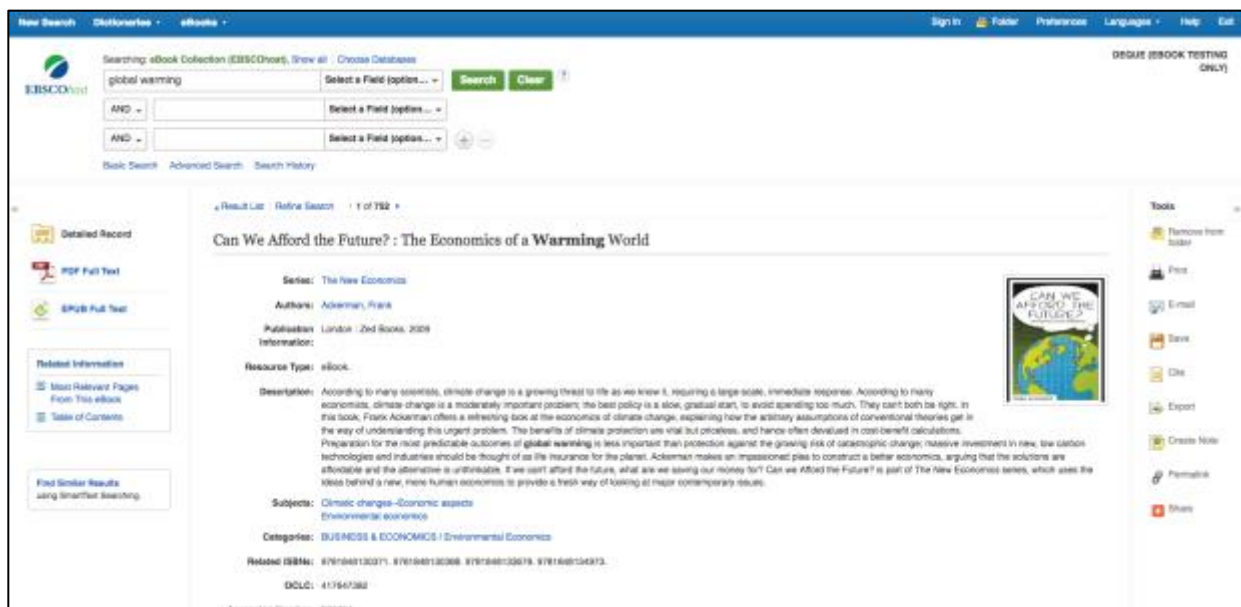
New Search Dictionaries eBooks

Sign In Folder Preferences Languages Help Exit

EBSCOhost

Searching: eBook Collection (EBSCOhost), Show all | Choose Databases

global warming | Select a Field (option... | Search | Clear | ?

AND | | Select a Field (option...

AND | | Select a Field (option...

Basic Search Advanced Search Search History

DEQUE (EBOOK TESTING ONLY)

Detailed Record

PDF Full Text

EPUB Full Text

Related Information

Most Relevant Pages From This eBook

Table of Contents

Find Similar Results using SmartText Searching.

« Result List | Refine Search ‹ 1 of 752 ›

Can We Afford the Future? : The Economics of a **Warming** World

Series: The New Economics

Authors: Ackerman, Frank

Publication Information: London : Zed Books. 2009

Resource Type: eBook.

Description: According to many scientists, climate change is a growing threat to life as we know it, requiring a large-scale, immediate response. According to many economists, climate change is a moderately important problem; the best policy is a slow, gradual start, to avoid spending too much. They can't both be right. In this book, Frank Ackerman offers a refreshing look at the economics of climate change, explaining how the arbitrary assumptions of conventional theories get in the way of understanding this urgent problem. The benefits of climate protection are vital but priceless, and hence often devalued in cost-benefit calculations. Preparation for the most predictable outcomes of **global warming** is less important than protection against the growing risk of catastrophic change; massive investment in new, low carbon technologies and industries should be thought of as life insurance for the planet. Ackerman makes an impassioned plea to construct a better economics, arguing that the solutions are affordable and the alternative is unthinkable. If we can't afford the future, what are we saving our money for? Can we Afford the Future? is part of The New Economics series, which uses the ideas behind a new, more human economics to provide a fresh way of looking at major contemporary issues.

Subjects: Climatic changes--Economic aspects
Environmental economics

Categories: BUSINESS & ECONOMICS / Environmental Economics

Related ISBNs: 9781848130371. 9781848130388. 9781848133679. 9781848134973.

OCLC: 417547382

CAN WE AFFORD THE FUTURE?

Tools

Remove from folder

Print

E-mail

Save

Cite

Export

Create Note

Permalink

Share